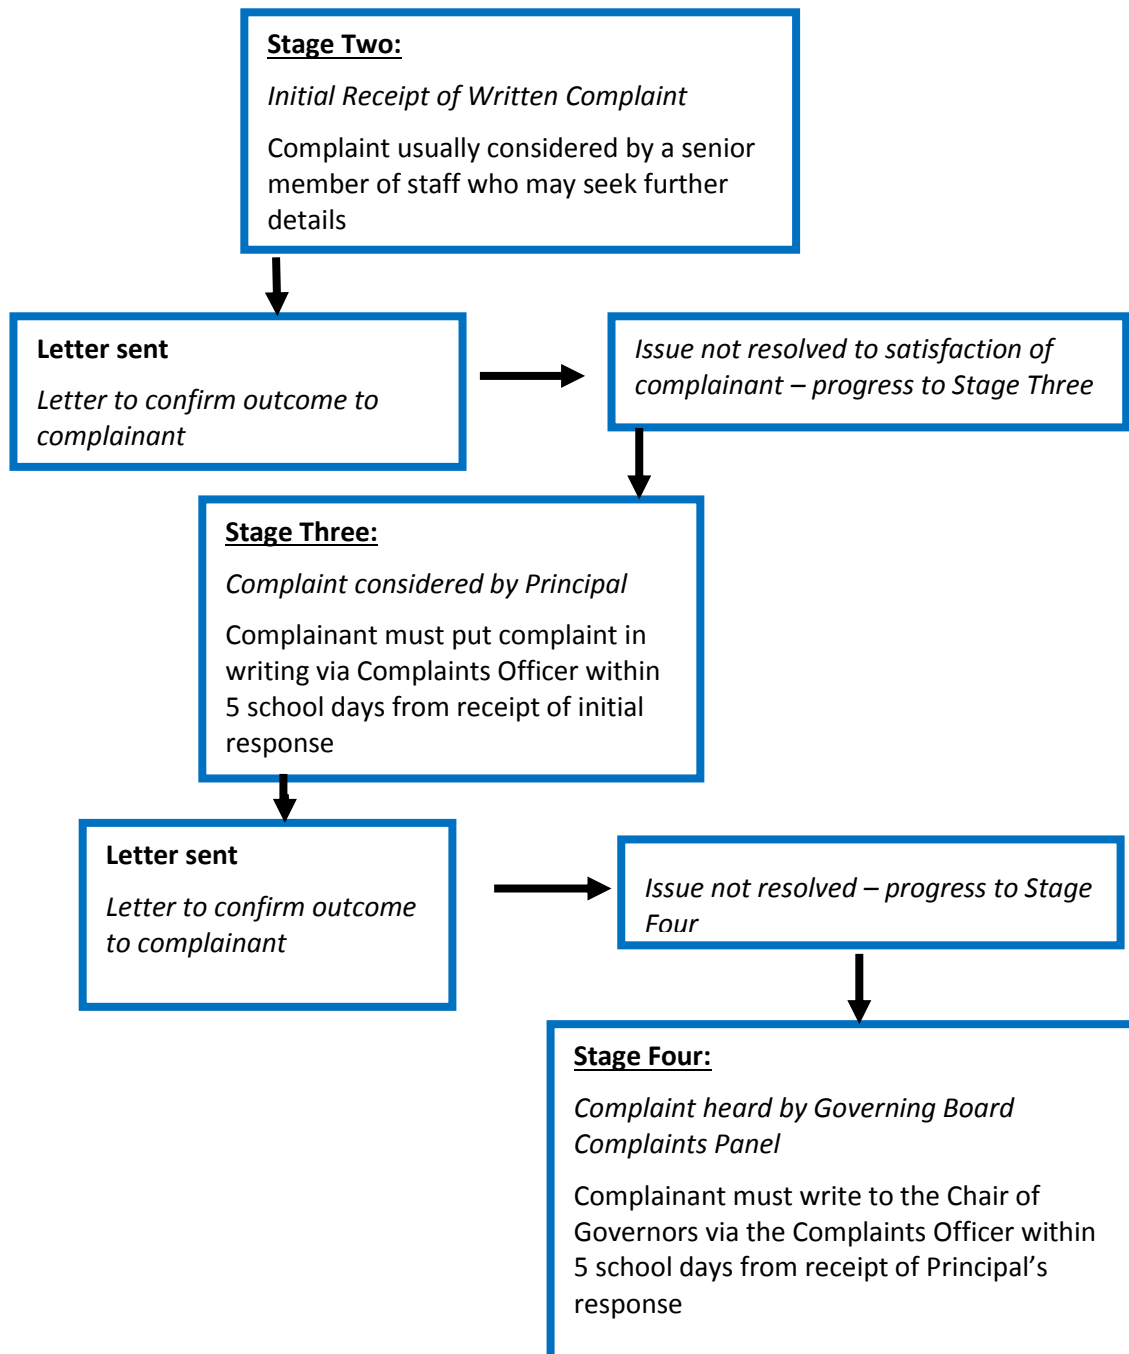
Stage Two:

Initial Receipt of Written Complaint

Complaint usually considered by a senior member of staff who may seek further details

Letter sent

Letter to confirm outcome to complainant

Issue not resolved to satisfaction of complainant – progress to Stage Three

Stage Three:

Complaint considered by Principal

Complainant must put complaint in writing via Complaints Officer within 5 school days from receipt of initial response

Letter sent

Letter to confirm outcome to complainant

Issue not resolved – progress to Stage Four

Stage Four:

Complaint heard by Governing Board Complaints Panel

Complainant must write to the Chair of Governors via the Complaints Officer within 5 school days from receipt of Principal's response